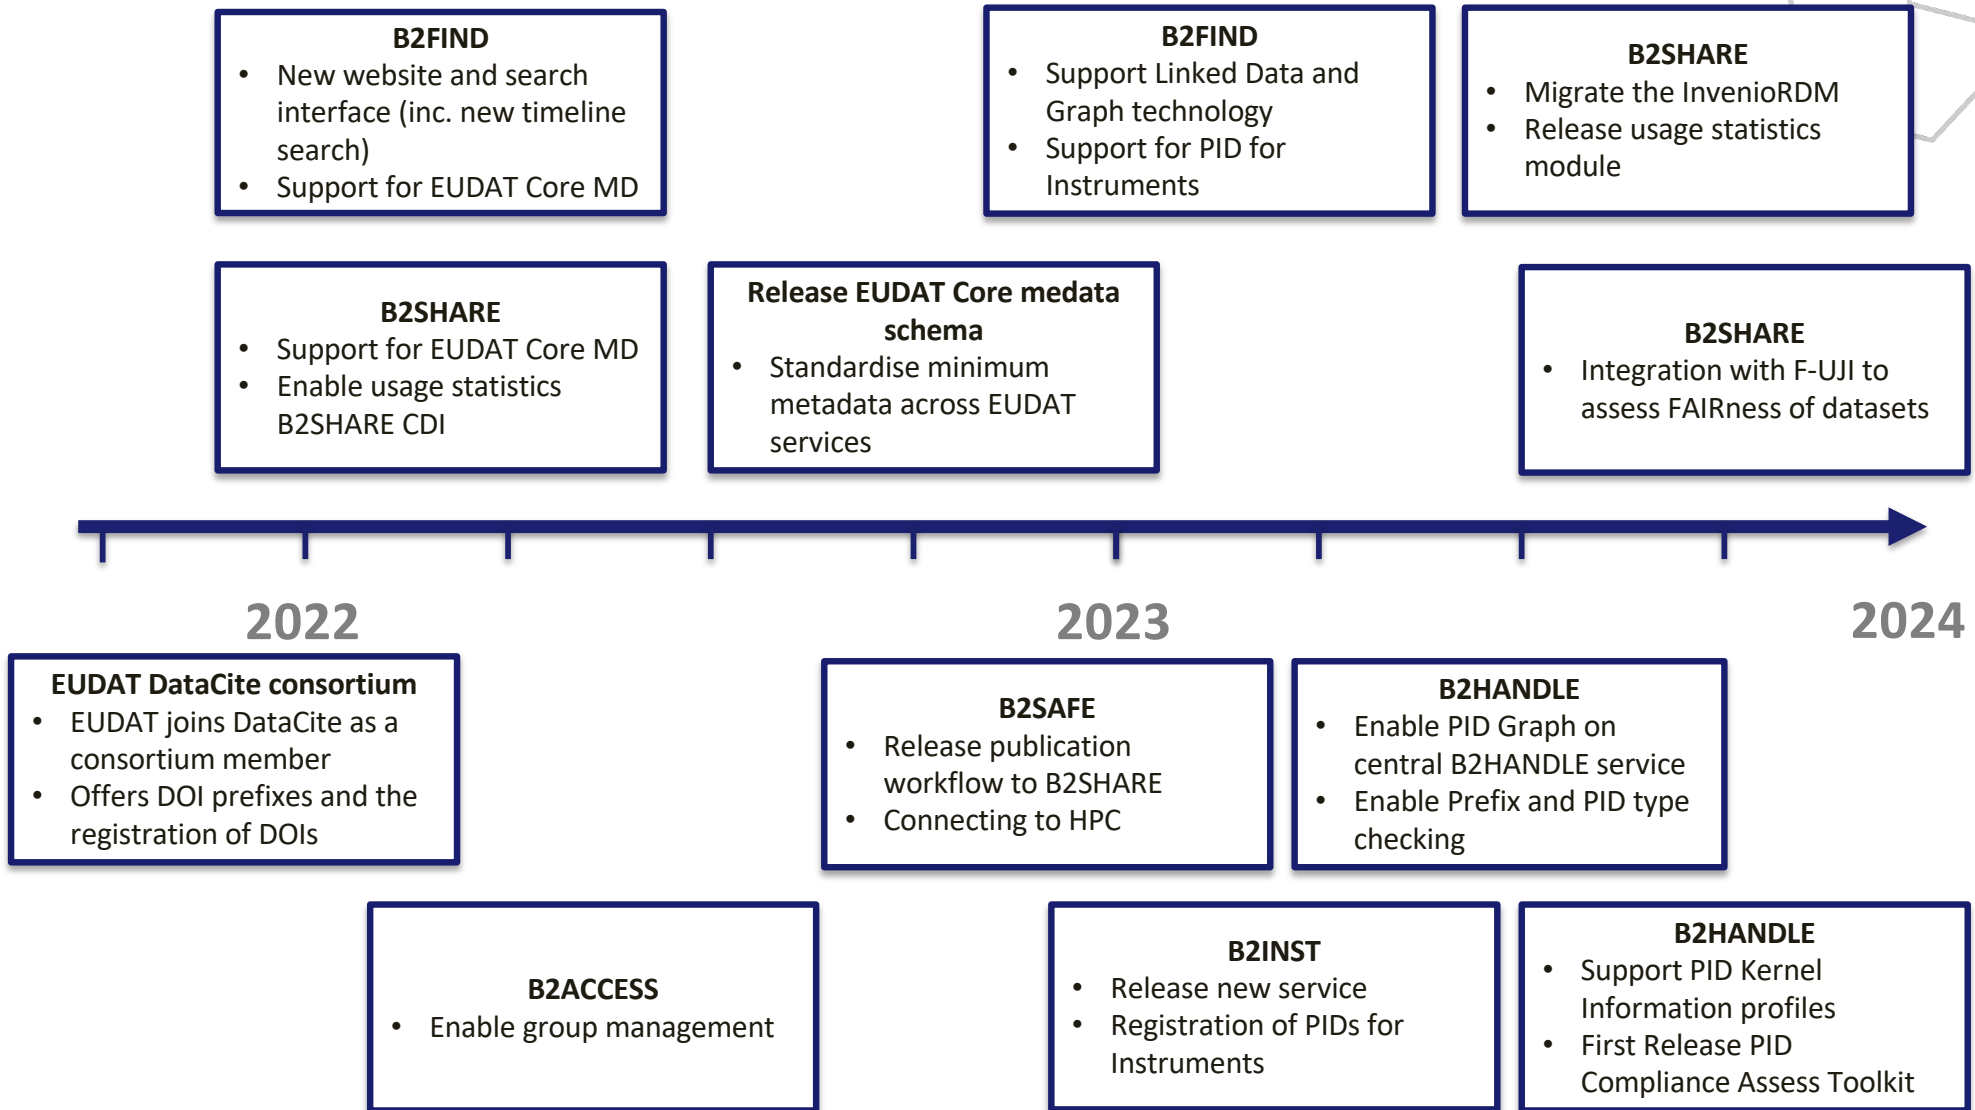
B2FIND
- New website and search interface (inc. new timeline search)
- Support for EUDAT Core MD

B2FIND
- Support Linked Data and Graph technology
- Support for PID for Instruments

B2SHARE
- Migrate the InvenioRDM
- Release usage statistics module

B2SHARE
- Support for EUDAT Core MD
- Enable usage statistics B2SHARE CDI

Release EUDAT Core medata schema
- Standardise minimum metadata across EUDAT services

B2SHARE
- Integration with F-UJI to assess FAIRness of datasets

2022

2023

2024

EUDAT DataCite consortium
- EUDAT joins DataCite as a consortium member
- Offers DOI prefixes and the registration of DOIs

B2SAFE
- Release publication workflow to B2SHARE
- Connecting to HPC

B2HANDLE
- Enable PID Graph on central B2HANDLE service
- Enable Prefix and PID type checking

B2ACCESS
- Enable group management

B2INST
- Release new service
- Registration of PIDs for Instruments

B2HANDLE
- Support PID Kernel Information profiles
- First Release PID Compliance Assess Toolkit